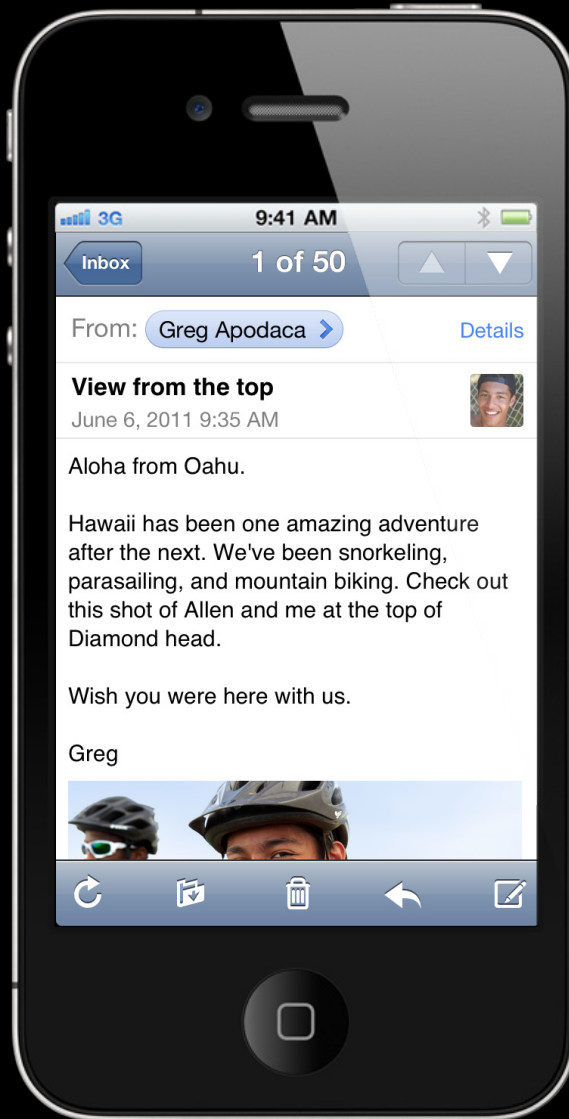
3G 9:41 AM

Inbox 1 of 50

From: Greg Apodaca Details

View from the top
June 6, 2011 9:35 AM

Aloha from Oahu.

Hawaii has been one amazing adventure after the next. We've been snorkeling, parasailing, and mountain biking. Check out this shot of Allen and me at the top of Diamond head.

Wish you were here with us.

Greg